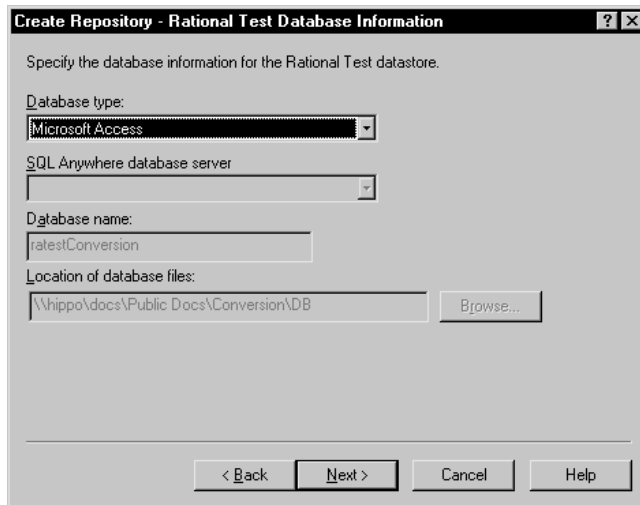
Create Repository - Rational Test Database Information

?

×

Specify the database information for the Rational Test datastore.

Database type:

Microsoft Access

SQL Anywhere database server

Database name:

ratestConversion

Location of database files:

\\hippo\docs\Public Docs\Conversion\DB

Browse...

< Back

Next >

Cancel

Help